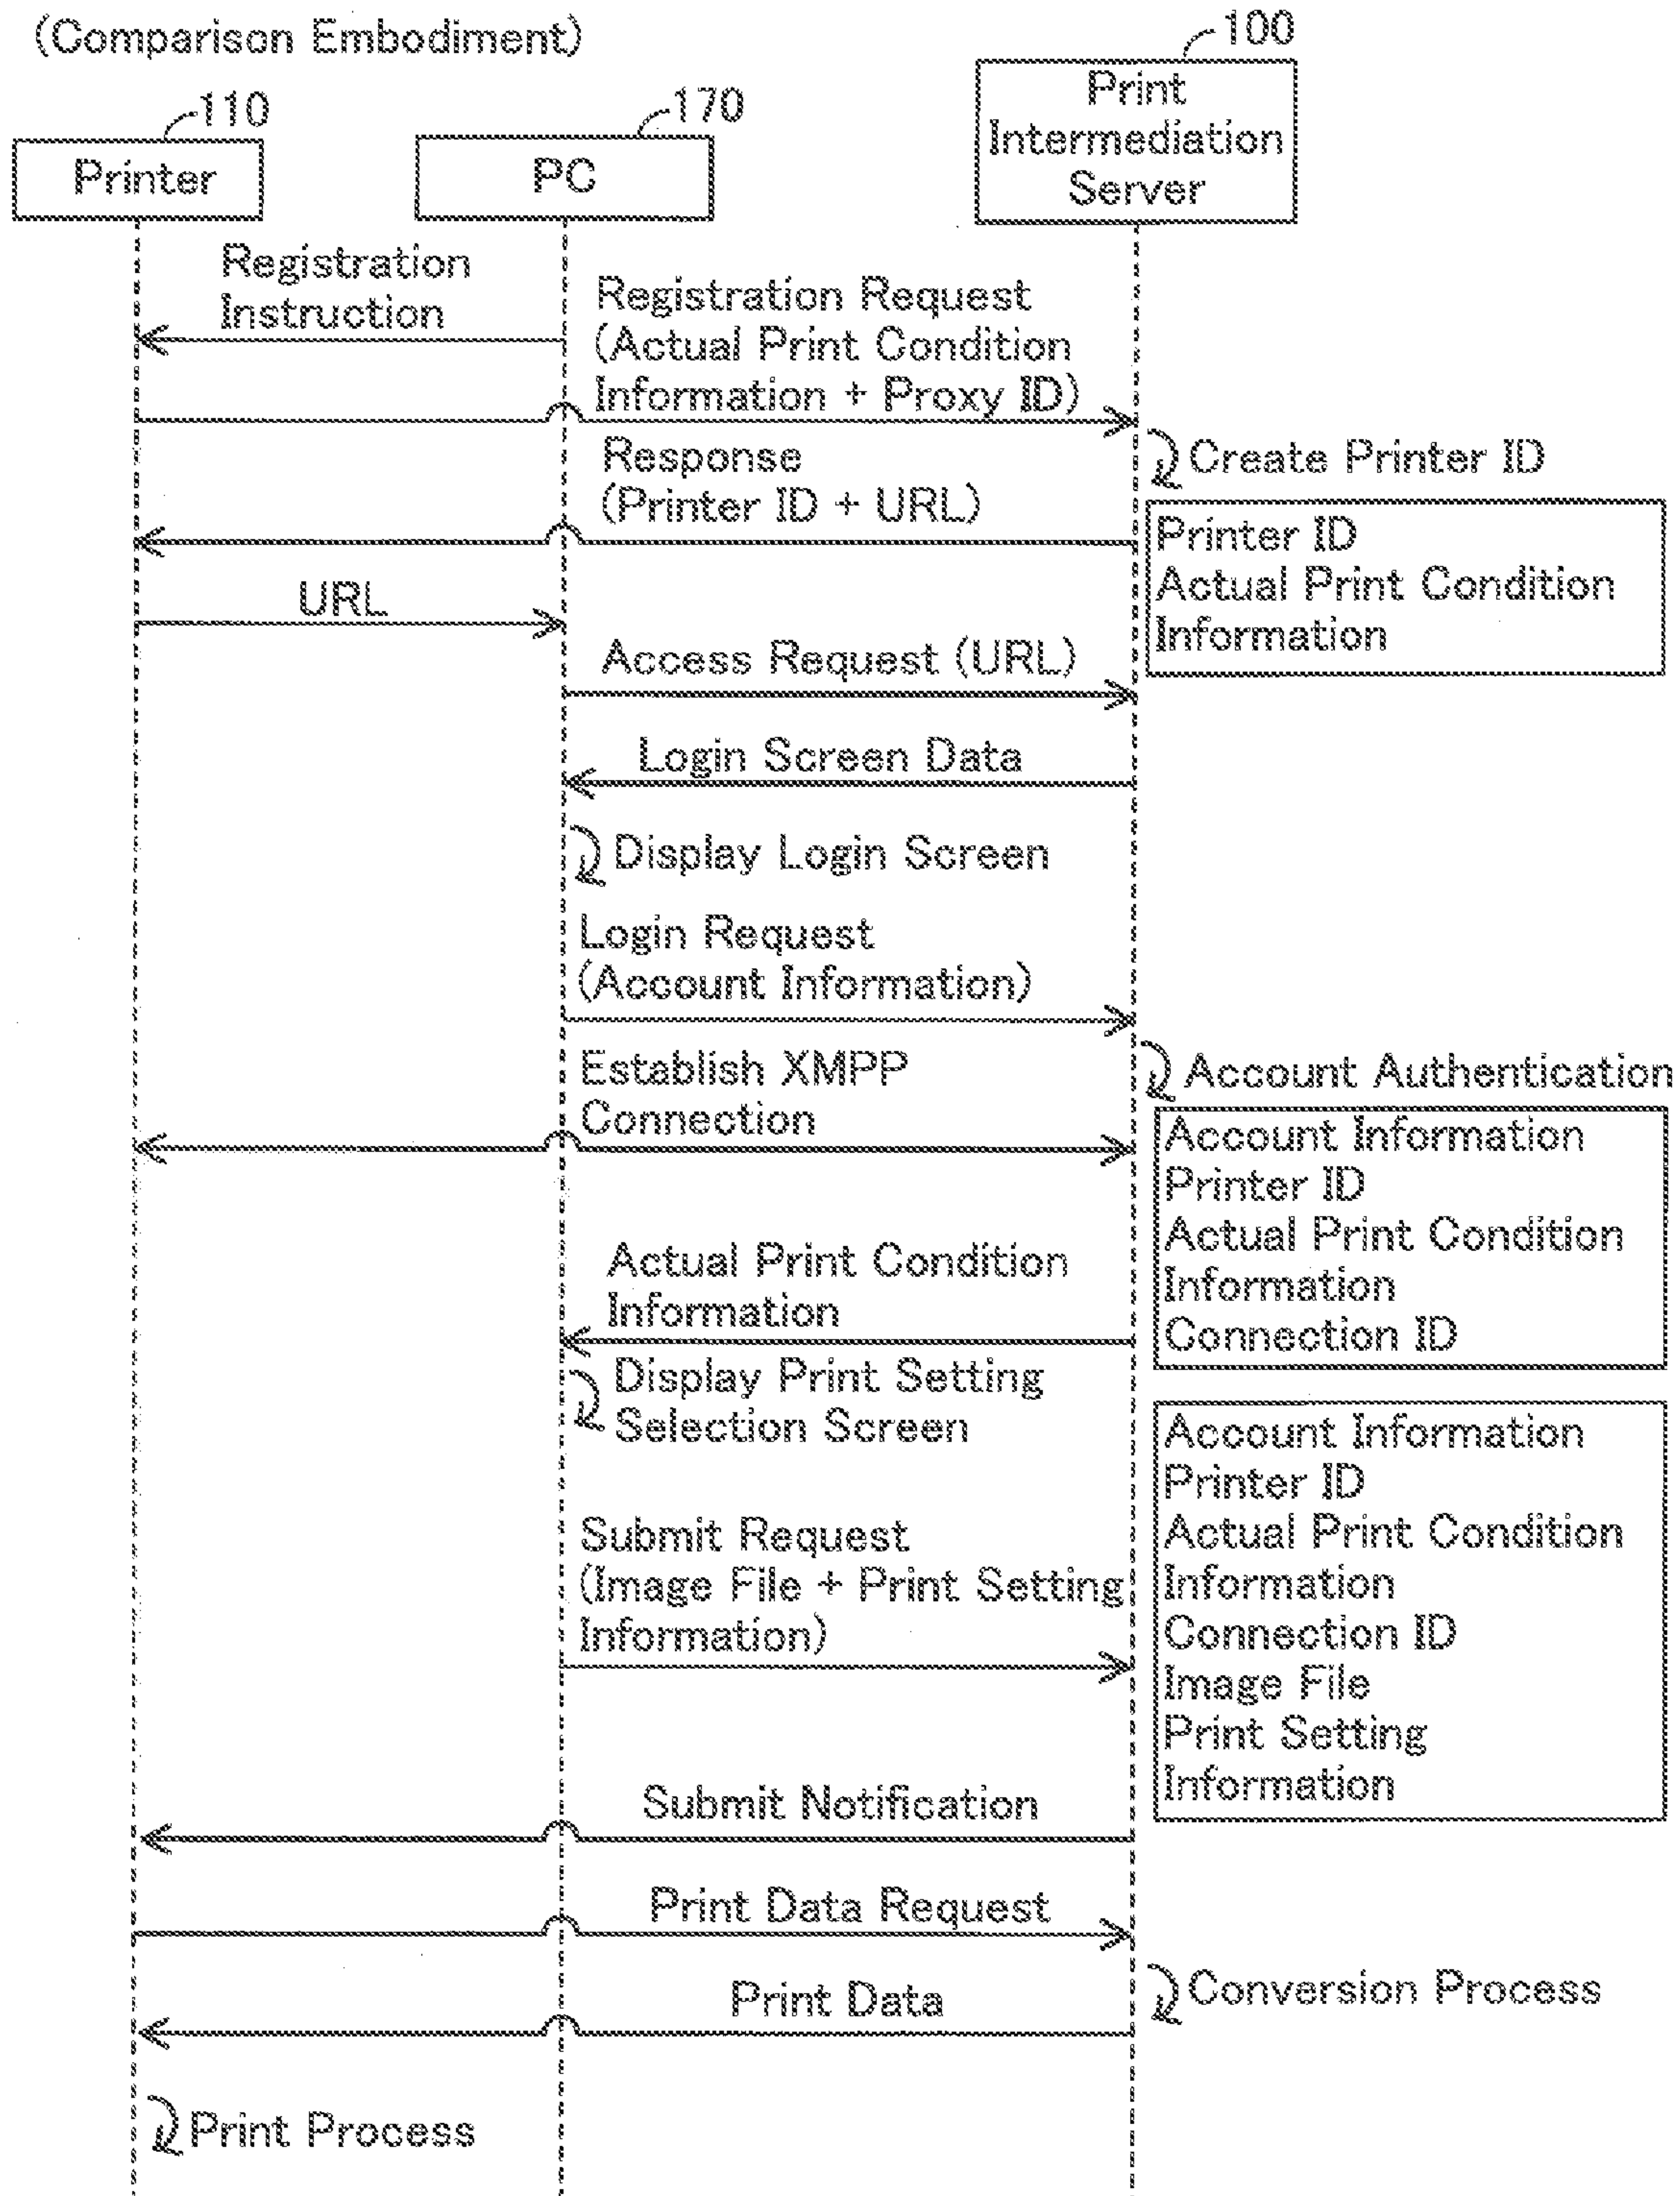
(Comparison Embodiment)

100
Print Intermediation Server

110
Printer

170
PC

Registration Instruction

Registration Request (Actual Print Condition Information + Proxy ID)

Create Printer ID

Response (Printer ID + URL)

Printer ID
Actual Print Condition Information

URL

Access Request (URL)

Login Screen Data

Display Login Screen

Login Request (Account Information)

Establish XMPP Connection

Account Authentication

Account Information
Printer ID
Actual Print Condition Information
Connection ID

Actual Print Condition Information

Display Print Setting Selection Screen

Account Information
Printer ID
Actual Print Condition Information
Connection ID
Image File
Print Setting Information

Submit Request (Image File + Print Setting Information)

Submit Notification

Print Data Request

Conversion Process

Print Data

Print Process